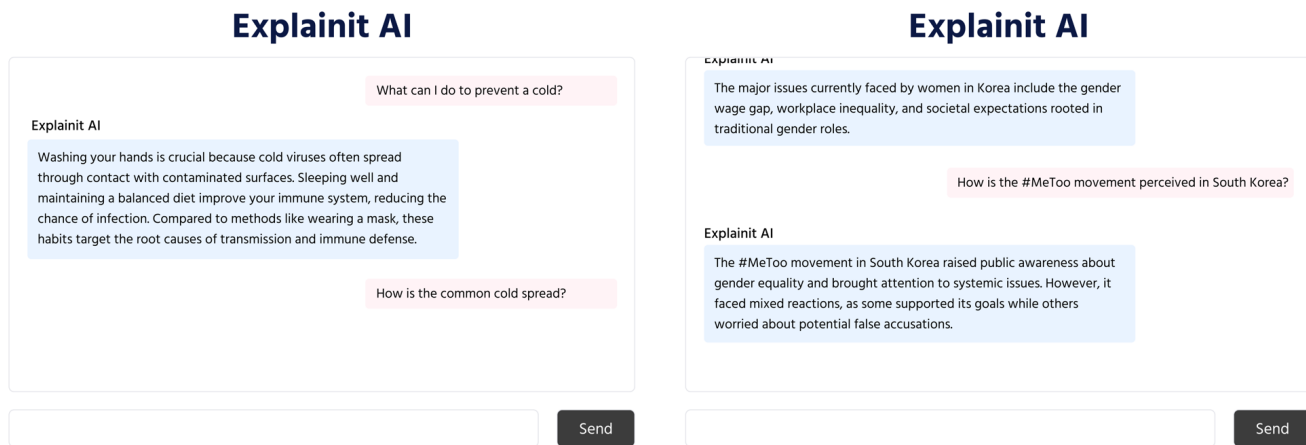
Explainit AI

What can I do to prevent a cold?

Explainit AI

Washing your hands is crucial because cold viruses often spread through contact with contaminated surfaces. Sleeping well and maintaining a balanced diet improve your immune system, reducing the chance of infection. Compared to methods like wearing a mask, these habits target the root causes of transmission and immune defense.

How is the common cold spread?

Send

Explainit AI

Explainit AI

The major issues currently faced by women in Korea include the gender wage gap, workplace inequality, and societal expectations rooted in traditional gender roles.

How is the #MeToo movement perceived in South Korea?

Explainit AI

The #MeToo movement in South Korea raised public awareness about gender equality and brought attention to systemic issues. However, it faced mixed reactions, as some supported its goals while others worried about potential false accusations.

Send